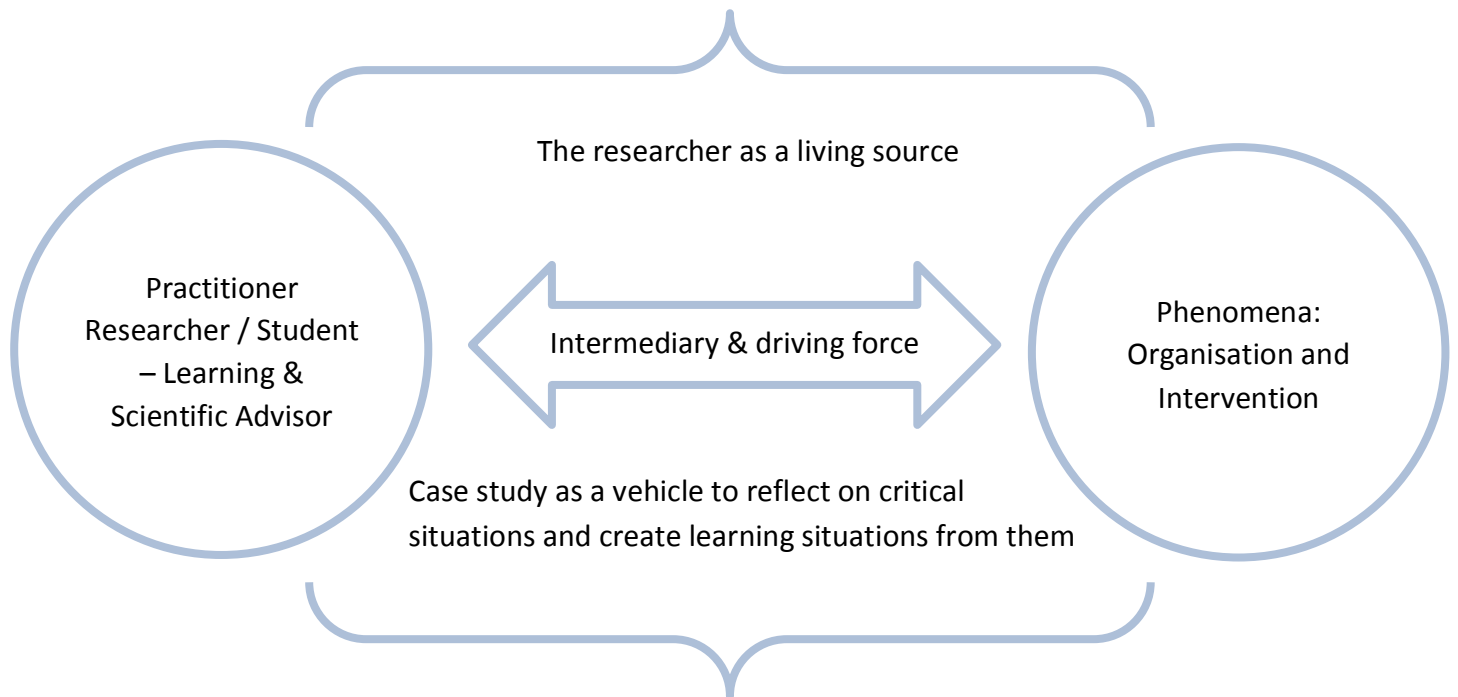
The researcher as a living source

Practitioner Researcher / Student – Learning & Scientific Advisor

Intermediary & driving force

Phenomena: Organisation and Intervention

Case study as a vehicle to reflect on critical situations and create learning situations from them